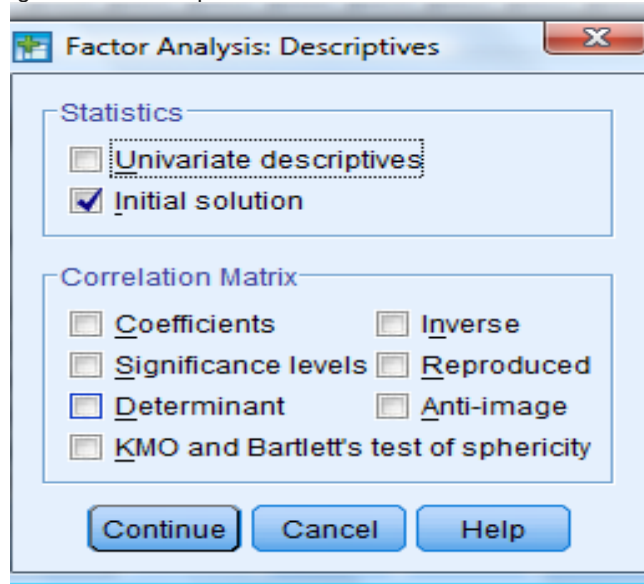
Factor Analysis: Descriptives

Statistics
Univariate descriptives
Initial solution

Correlation Matrix
Coefficients
Inverse
Significance levels
Reproduced
Determinant
Anti-image
KMO and Bartlett's test of sphericity

Continue
Cancel
Help